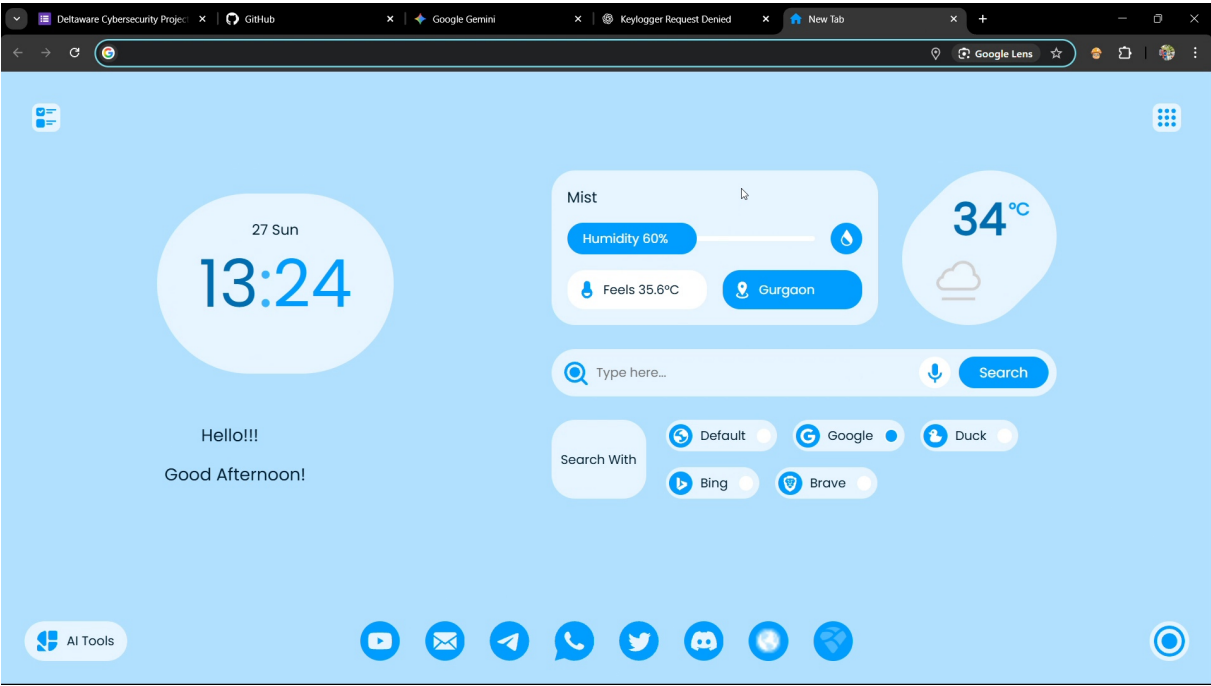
Deltaware Cybersecurity Projec
GitHub
Google Gemini
Keylogger Request Denied
New Tab

Google Lens

27 Sun
13:24

Mist
Humidity 60%
Feels 35.6°C
Gurgaon

34°C

Type here...
Search

Hello!!!
Good Afternoon!

Search With
Default
Google
Duck
Bing
Brave

AI Tools